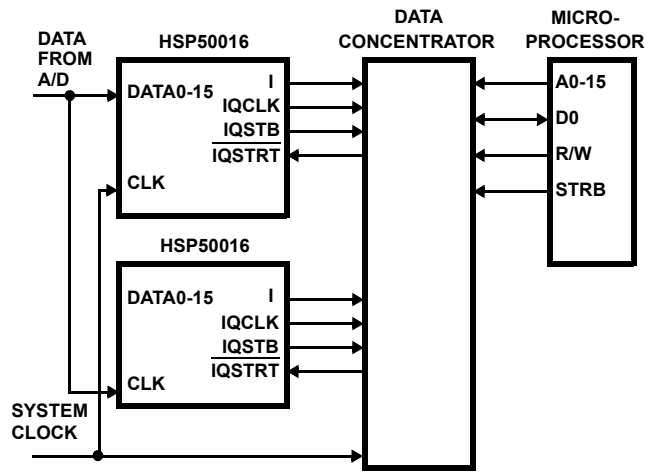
DATA FROM A/D

HSP50016

DATA0-15

I

IQCLK

$\overline{\text{IQSTB}}$

$\overline{\text{IQSTRT}}$

CLK

DATA CONCENTRATOR

MICRO-PROCESSOR

A0-15

D0

R/W

STRB

HSP50016

DATA0-15

I

IQCLK

$\overline{\text{IQSTB}}$

$\overline{\text{IQSTRT}}$

CLK

SYSTEM CLOCK